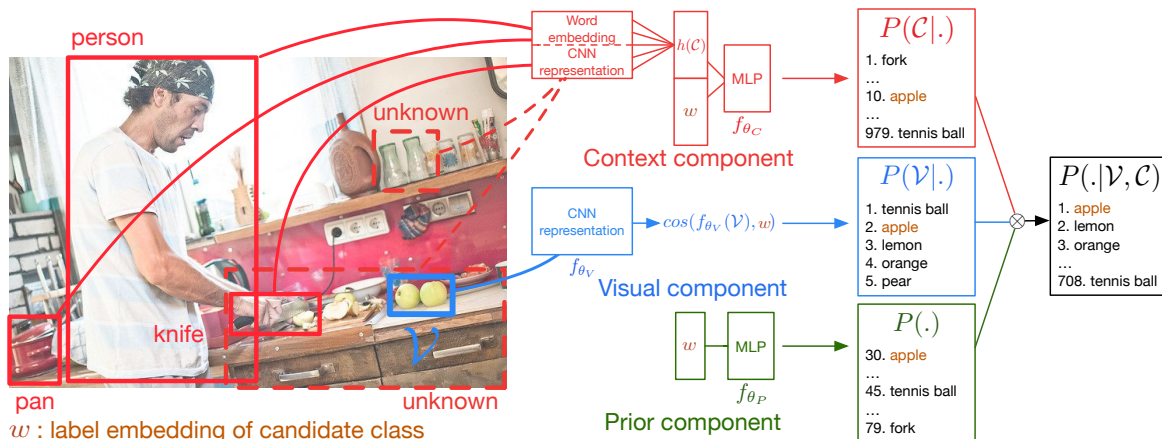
person

unknown

knife

pan

unknown

$\mathcal{V}$

$w$ : label embedding of candidate class

Word embedding

CNN representation

$h(\mathcal{C})$

$w$

MLP

$f_{\theta_C}$

Context component

CNN representation

$f_{\theta_V}$

$cos(f_{\theta_V}(\mathcal{V}), w)$

Visual component

$w$

MLP

$f_{\theta_P}$

Prior component

$P(\mathcal{C}|.)$

1. fork
…
10. apple
…
979. tennis ball

$P(\mathcal{V}|.)$

1. tennis ball
2. apple
3. lemon
4. orange
5. pear

$P(.)$

30. apple
…
45. tennis ball
…
79. fork

$P(.|\mathcal{V}, \mathcal{C})$

1. apple
2. lemon
3. orange
…
708. tennis ball